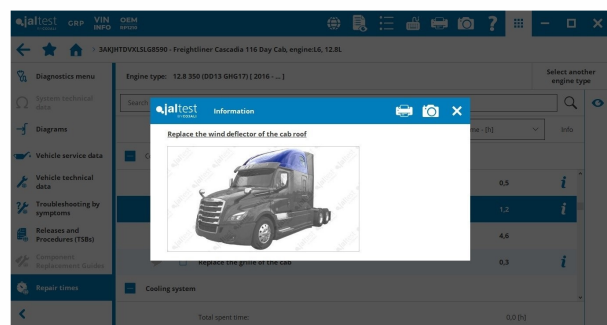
jaltest GRP VIN INFO OEM INFO

3AKJHTDVXLSLG8590 - Freightliner Cascadia 116 Day Cab, engine:L6, 12.8L

Diagnostics menu

System technical data

Diagrams

Vehicle service data

Vehicle technical data

Troubleshooting by symptoms

Releases and Procedures (TSBs)

Component Replacement Guides

Repair times

Engine type: 12.8 350 (DD13 GHG17) [ 2016 - ... ]

Select another engine type

Search

me - [h]

Info

0,5

1,2

4,6

Replace the grille of the cab

0,3

Cooling system

Total spent time:

0,0 [h]

jaltest

Information

Replace the wind deflector of the cab roof